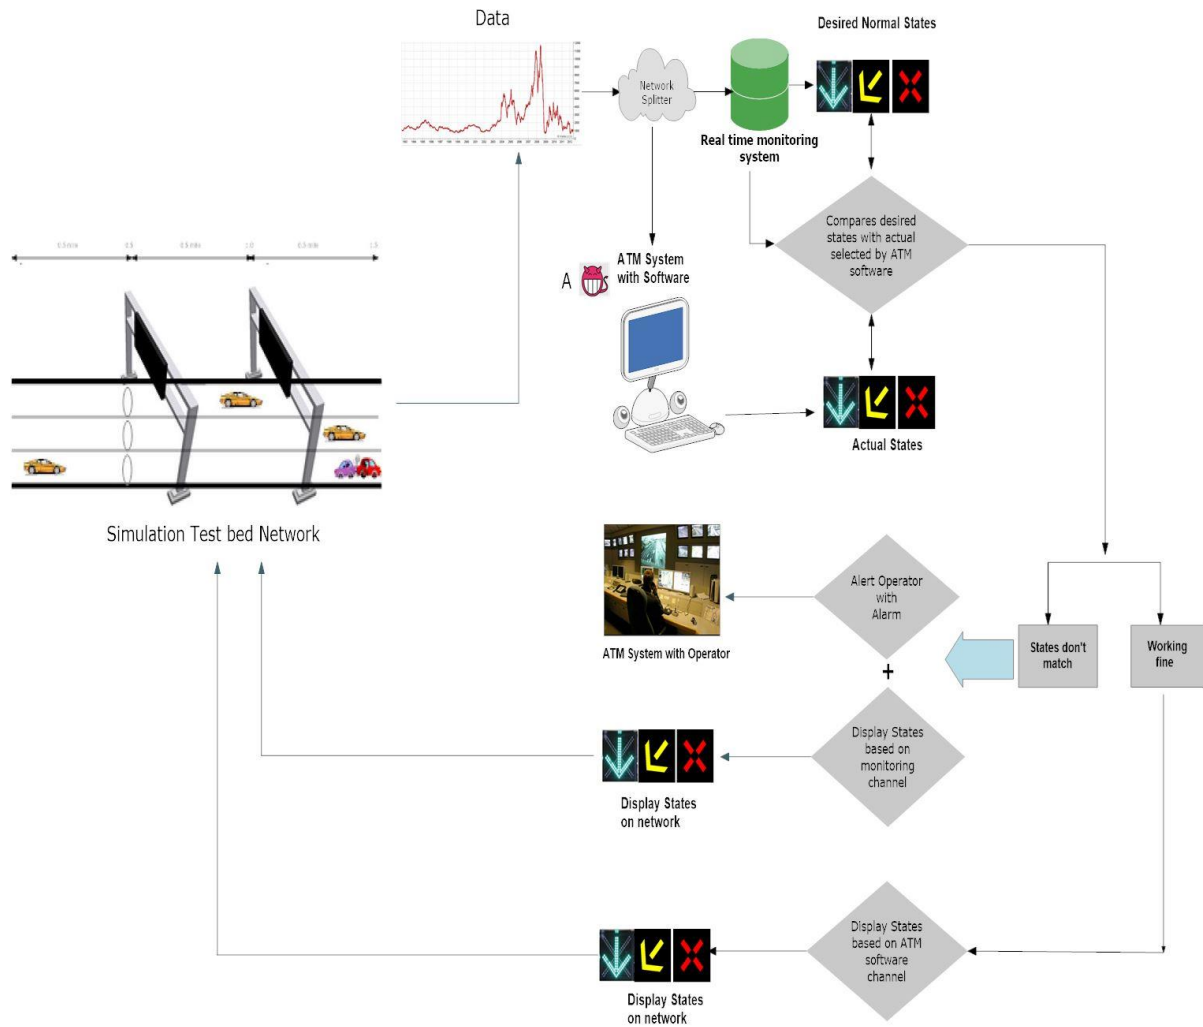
Data

Desired Normal States

Network Splitter

Real time monitoring system

Compares desired states with actual selected by ATM software

ATM System with Software

A

Actual States

Simulation Test bed Network

Alert Operator with Alarm

ATM System with Operator

+

States don't match

Working fine

Display States based on monitoring channel

Display States on network

Display States based on ATM software channel

Display States on network